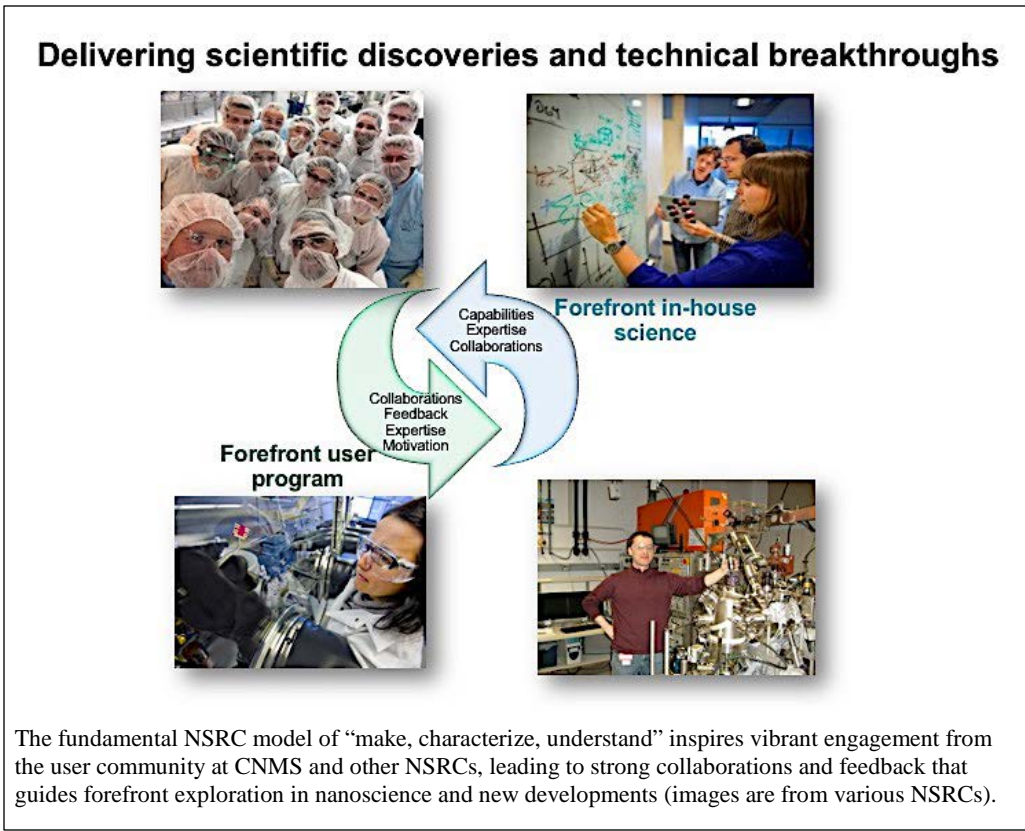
Delivering scientific discoveries and technical breakthroughs

Capabilities
Expertise
Collaborations

Forefront in-house science

Collaborations
Feedback
Expertise
Motivation

Forefront user program

The fundamental NSRC model of "make, characterize, understand" inspires vibrant engagement from the user community at CNMS and other NSRCs, leading to strong collaborations and feedback that guides forefront exploration in nanoscience and new developments (images are from various NSRCs).